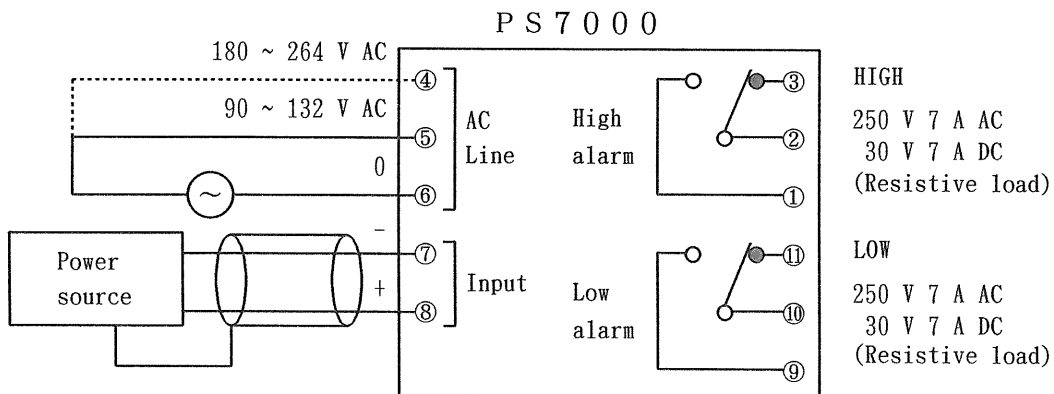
PS7000

180 ~ 264 V AC

90 ~ 132 V AC

0

④
⑤
⑥

AC Line

Power source

−
+

⑦
⑧

Input

High alarm

③
②
①

Low alarm

⑪
⑩
⑨

HIGH

250 V 7 A AC
30 V 7 A DC
(Resistive load)

LOW

250 V 7 A AC
30 V 7 A DC
(Resistive load)